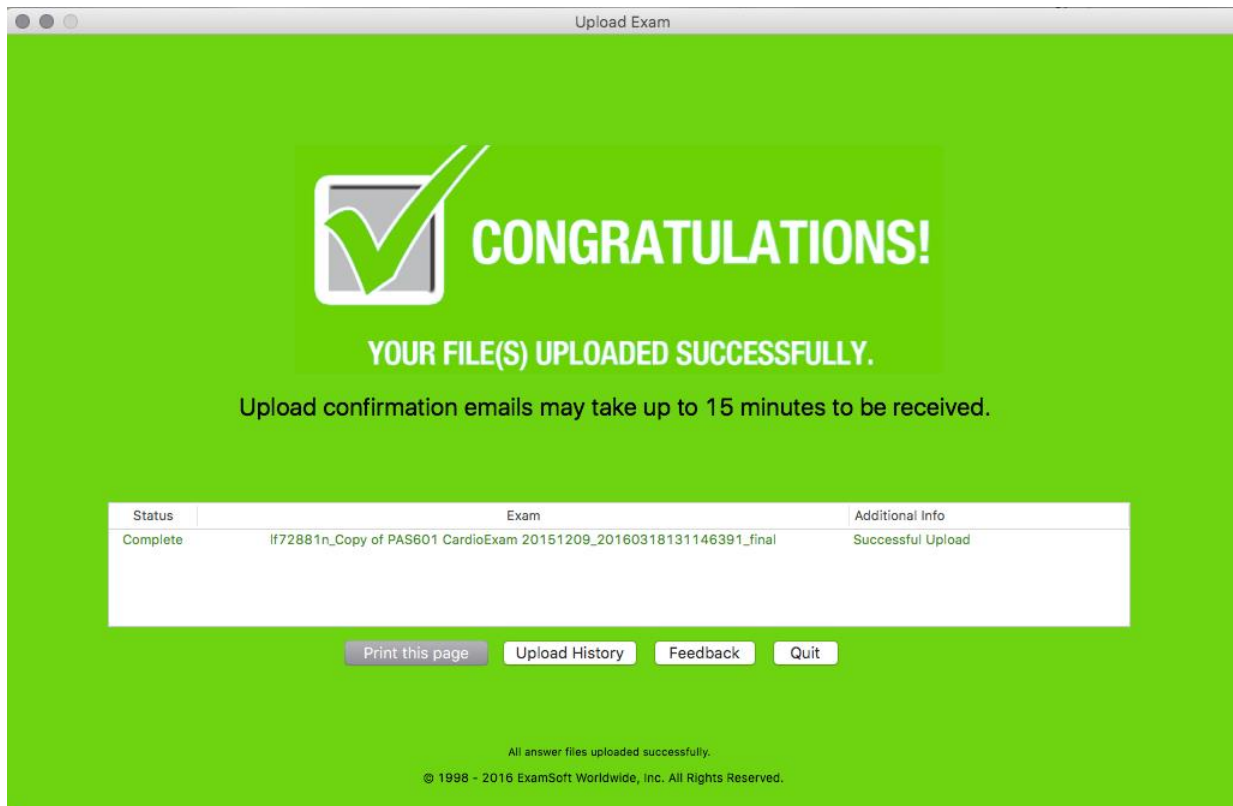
Upload Exam

CONGRATULATIONS!

YOUR FILE(S) UPLOADED SUCCESSFULLY.

Upload confirmation emails may take up to 15 minutes to be received.

| Status | Exam | Additional Info |
|---|---|---|
| Complete | lf72881n_Copy of PAS601 CardioExam 20151209_20160318131146391_final | Successful Upload |

Print this page  Upload History  Feedback  Quit

All answer files uploaded successfully.

© 1998 - 2016 ExamSoft Worldwide, Inc. All Rights Reserved.